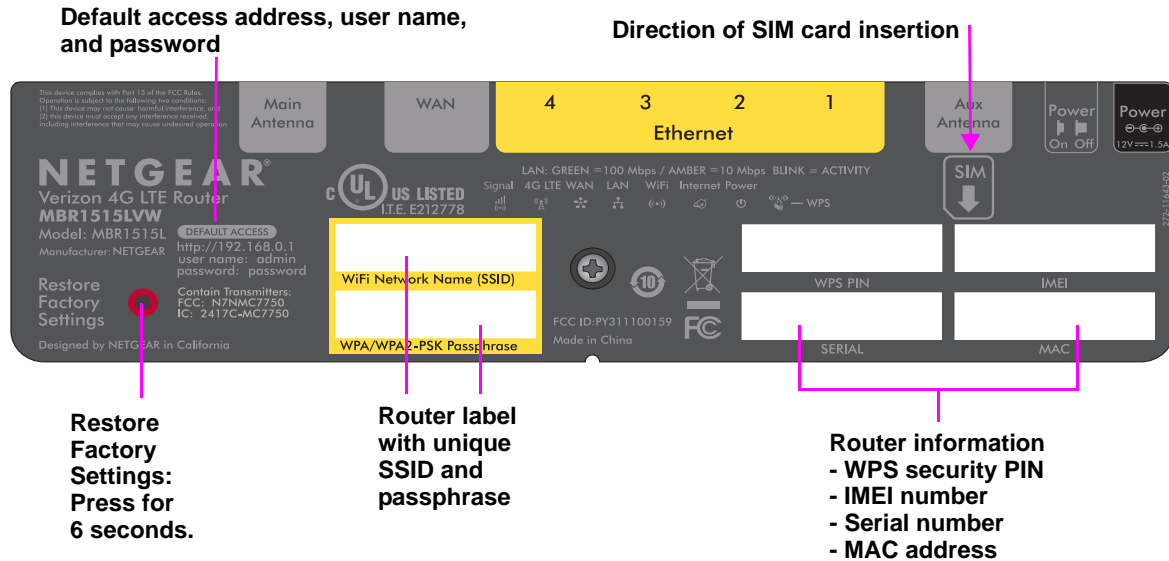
Default access address, user name, and password

Direction of SIM card insertion

This device complies with Part 15 of the FCC Rules. Operation is subject to the following two conditions: (1) This device may not cause harmful interference, and (2) this device must accept any interference received, including interference that may cause undesired operation.

Main Antenna

WAN

4 3 2 1
Ethernet

Aux Antenna

Power
On Off

Power
12V 1.5A

NETGEAR®
Verizon 4G LTE Router
MBR1515LVW
Model: MBR1515L
Manufacturer:NETGEAR

DEFAULT ACCESS
http://192.168.0.1
user name: admin
password: password

c UL US LISTED
I.T.E. E212778

LAN: GREEN =100 Mbps / AMBER =10 Mbps BLINK = ACTIVITY
Signal 4G LTE WAN LAN WiFi Internet Power
— WPS

SIM

272-11643-02

Restore Factory Settings

Contain Transmitters:
FCC: N7NMC7750
IC: 2417C-MC7750

WiFi Network Name (SSID)

WPA/WPA2-PSK Passphrase

10

FCC ID:PY311100159
Made in China

FC

WPS PIN

IMEI

SERIAL

MAC

Designed by NETGEAR in California

Restore Factory Settings: Press for 6 seconds.

Router label with unique SSID and passphrase

Router information
- WPS security PIN
- IMEI number
- Serial number
- MAC address